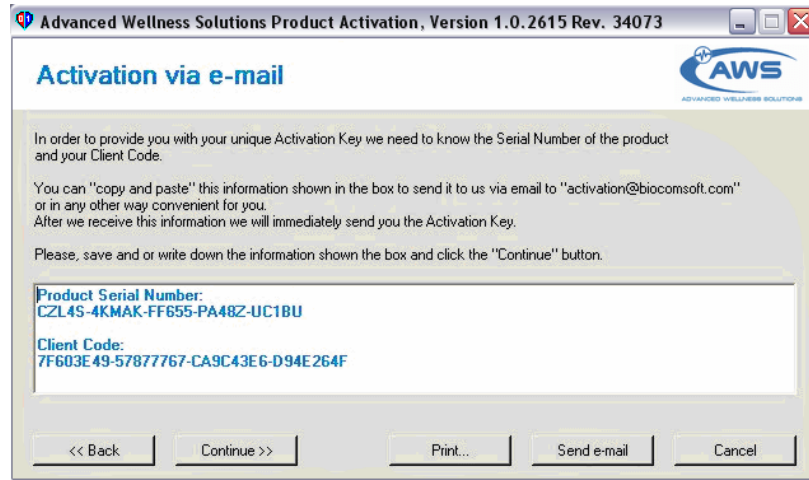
Advanced Wellness Solutions Product Activation, Version 1.0.2615 Rev. 34073

Activation via e-mail

AWS
ADVANCED WELLNESS SOLUTIONS

In order to provide you with your unique Activation Key we need to know the Serial Number of the product and your Client Code.

You can "copy and paste" this information shown in the box to send it to us via email to "activation@biocomsoft.com" or in any other way convenient for you.
After we receive this information we will immediately send you the Activation Key.

Please, save and or write down the information shown the box and click the "Continue" button.

Product Serial Number:
CZL4S-4KMAK-FF655-PA48Z-UC1BU

Client Code:
7F603E49-57877767-CA9C43E6-D94E264F

<< Back
Continue >>
Print...
Send e-mail
Cancel